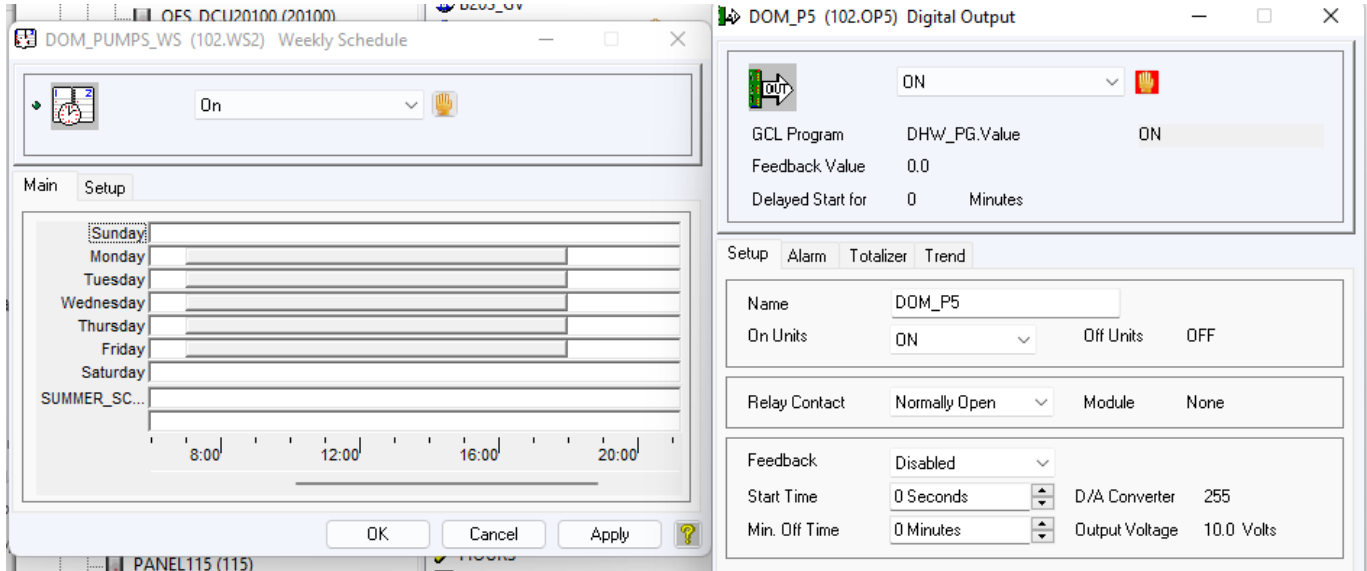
OFS_DCU20100 (20100)
B203_GV
DOM_PUMPS_WS (102.WS2) Weekly Schedule
On
Main Setup
Sunday
Monday
Tuesday
Wednesday
Thursday
Friday
Saturday
SUMMER_SC...
8:00 12:00 16:00 20:00
OK Cancel Apply
PANEL115 (115)
HOURS

DOM_P5 (102.OP5) Digital Output
ON
GCL Program DHW_PG.Value ON
Feedback Value 0.0
Delayed Start for 0 Minutes
Setup Alarm Totalizer Trend
Name DOM_P5
On Units ON Off Units OFF
Relay Contact Normally Open Module None
Feedback Disabled
Start Time 0 Seconds D/A Converter 255
Min. Off Time 0 Minutes Output Voltage 10.0 Volts